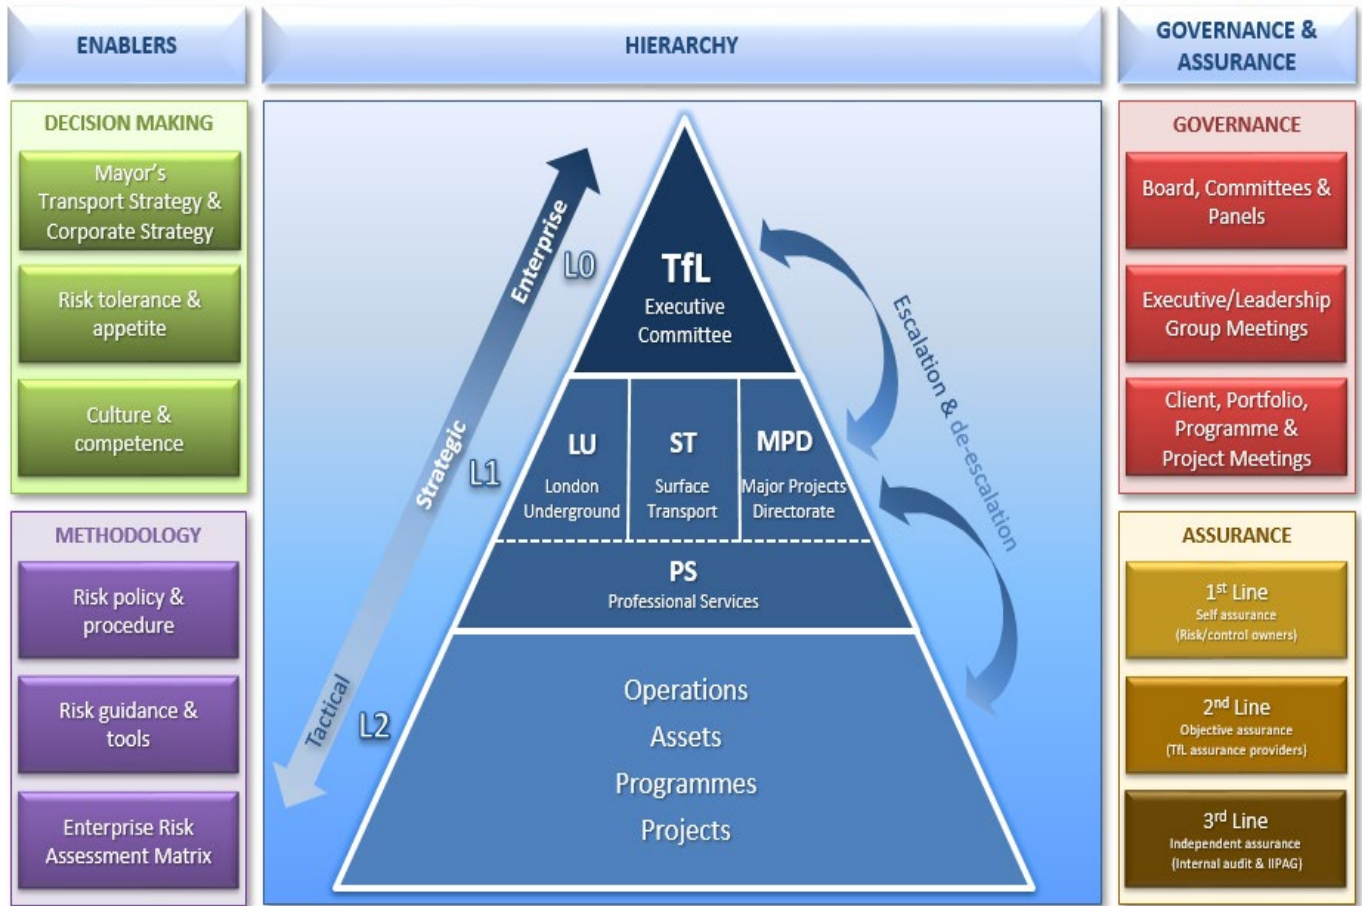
ENABLERS

DECISION MAKING

Mayor's Transport Strategy & Corporate Strategy

Risk tolerance & appetite

Culture & competence

METHODOLOGY

Risk policy & procedure

Risk guidance & tools

Enterprise Risk Assessment Matrix

HIERARCHY

Enterprise

Strategic

Tactical

L0

L1

L2

TfL
Executive Committee

LU
London Underground

ST
Surface Transport

MPD
Major Projects Directorate

PS
Professional Services

Operations
Assets
Programmes
Projects

Escalation & de-escalation

GOVERNANCE & ASSURANCE

GOVERNANCE

Board, Committees & Panels

Executive/Leadership Group Meetings

Client, Portfolio, Programme & Project Meetings

ASSURANCE

$1^{st}$ Line
Self assurance
(Risk/control owners)

$2^{nd}$ Line
Objective assurance
(TfL assurance providers)

$3^{rd}$ Line
Independent assurance
(Internal audit & IIPAG)